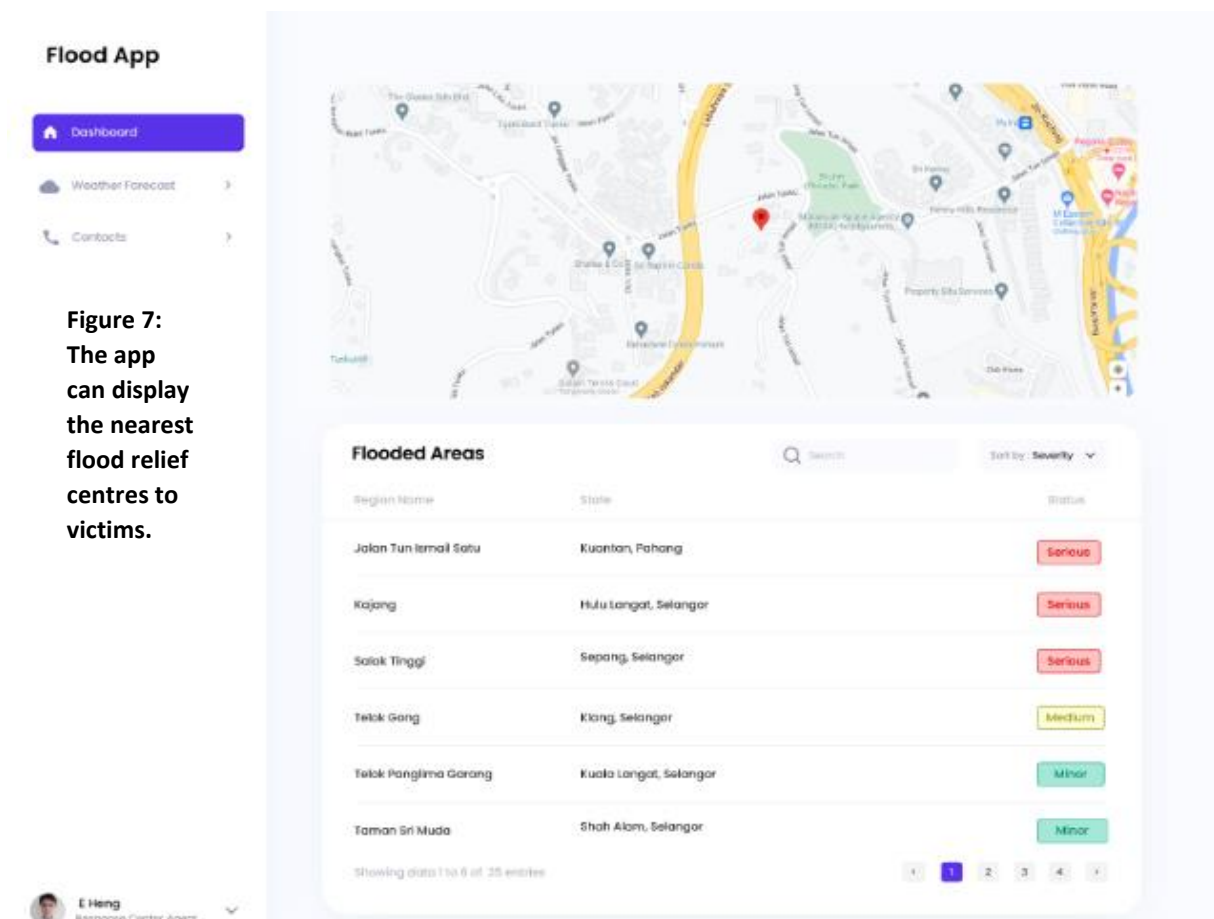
Flood App

Dashboard

Weather Forecast

Contacts

Figure 7: The app can display the nearest flood relief centres to victims.

E Heng
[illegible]

Flooded Areas

Search

Sort by: Severity

| Region Name | State | Status |
|---|---|---|
| Jalan Tun Ismail Satu | Kuantan, Pahang | Serious |
| Kajang | Hulu Langat, Selangor | Serious |
| Salak Tinggi | Sepang, Selangor | Serious |
| Telok Gong | Klang, Selangor | Medium |
| Telok Panglima Garang | Kuala Langat, Selangor | Minor |
| Taman Sri Muda | Shah Alam, Selangor | Minor |

Showing data 1 to 6 of 25 entries

1 2 3 4